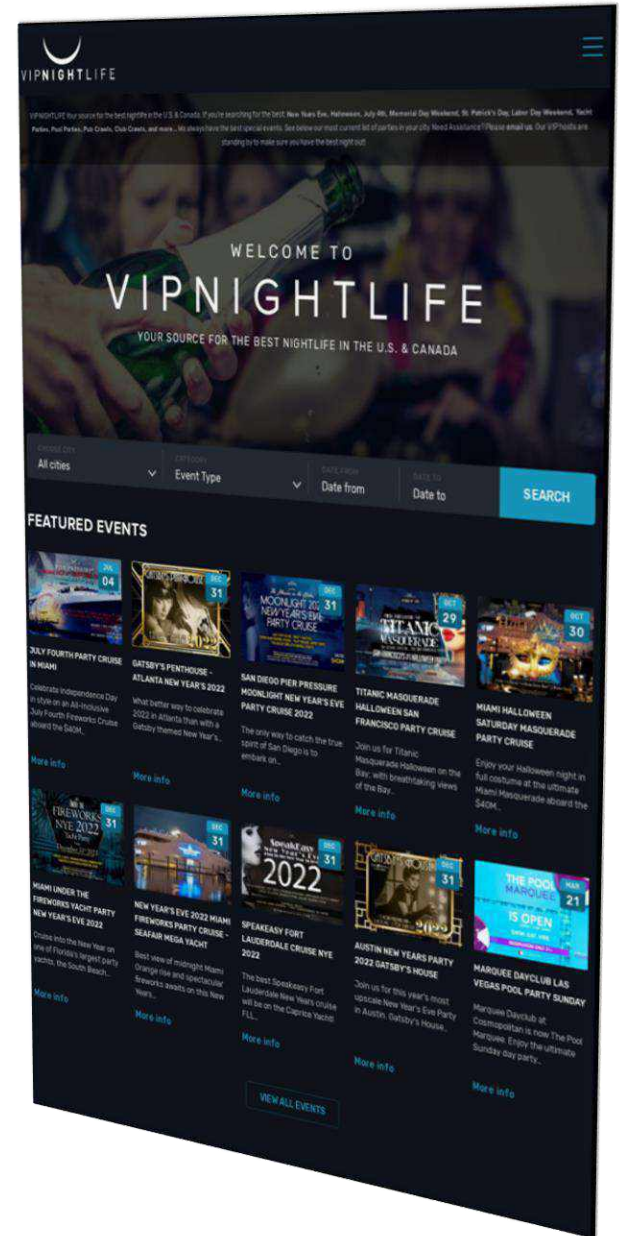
VIPNIGHTLIFE

VIPNIGHTLIFE Your source for the best nightlife in the U.S. & Canada. If you're searching for the best: New Years Eve, Halloween, July 4th, Memorial Day Weekend, St. Patrick's Day, Labor Day Weekend, Yacht Parties, Pool Parties, Pub Crawls, Club Crawls, and more... We always have the best special events. See below our most current list of parties in your city. Need Assistance? Please email us. Our VIP hosts are standing by to make sure you have the best night out!

WELCOME TO
VIPNIGHTLIFE
YOUR SOURCE FOR THE BEST NIGHTLIFE IN THE U.S. & CANADA

CHOOSE CITY
All cities
CATEGORY
Event Type
DATE FROM
Date from
DATE TO
Date to
SEARCH

FEATURED EVENTS

JUL 04
JULY FOURTH PARTY CRUISE IN MIAMI
Celebrate Independence Day in style on an All-Inclusive July Fourth Fireworks Cruise aboard the $40M...
More info

DEC 31
GATSBY'S PENTHOUSE - ATLANTA NEW YEAR'S 2022
What better way to celebrate 2022 in Atlanta than with a Gatsby themed New Year's...
More info

DEC 31
SAN DIEGO PIER PRESSURE MOONLIGHT NEW YEAR'S EVE PARTY CRUISE 2022
The only way to catch the true spirit of San Diego is to embark on...
More info

OCT 29
TITANIC MASQUERADE HALLOWEEN SAN FRANCISCO PARTY CRUISE
Join us for Titanic Masquerade Halloween on the Bay, with breathtaking views of the Bay...
More info

OCT 30
MIAMI HALLOWEEN SATURDAY MASQUERADE PARTY CRUISE
Enjoy your Halloween night in full costume at the ultimate Miami Masquerade aboard the $40M...
More info

DEC 31
MIAMI UNDER THE FIREWORKS YACHT PARTY NEW YEAR'S EVE 2022
Cruise into the New Year on one of Florida's largest party yachts, the South Beach...
More info

DEC 31
NEW YEAR'S EVE 2022 MIAMI FIREWORKS PARTY CRUISE - SEAFAIR MEGA YACHT
Best view of midnight Miami Orange rise and spectacular fireworks awaits on this New Years...
More info

DEC 31
SPEAKEASY FORT LAUDERDALE CRUISE NYE 2022
The best Speakeasy Fort Lauderdale New Years cruise will be on the Caprice Yacht! FLL...
More info

DEC 31
AUSTIN NEW YEARS PARTY 2022 GATSBY'S HOUSE
Join us for this year's most upscale New Year's Eve Party in Austin. Gatsby's House...
More info

MAR 21
MARQUEE DAYCLUB LAS VEGAS POOL PARTY SUNDAY
Marquee Dayclub at Cosmopolitan is now The Pool Marquee. Enjoy the ultimate Sunday day party...
More info

VIEW ALL EVENTS